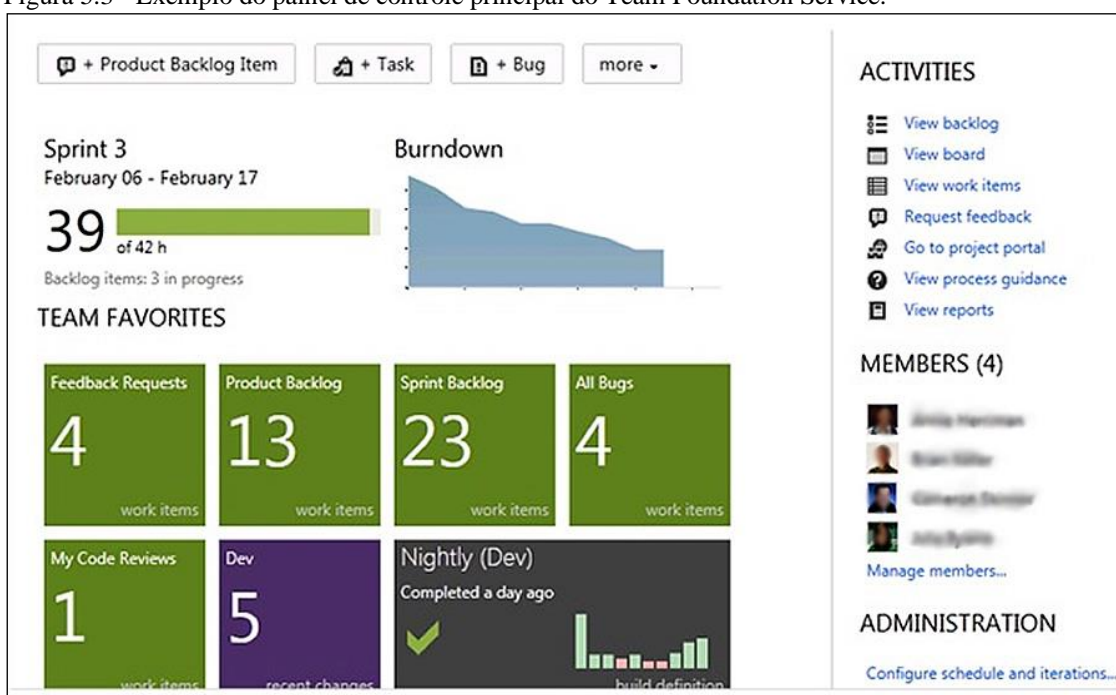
Figura 5.5 – Exemplo do painel de controle principal do Team Foundation Service.

+ Product Backlog Item

+ Task

+ Bug

more

Sprint 3
February 06 - February 17

39 of 42 h

Backlog items: 3 in progress

Burndown

TEAM FAVORITES

| Feedback Requests 4 work items | Product Backlog 13 work items | Sprint Backlog 23 work items | All Bugs 4 work items |
|---|---|---|---|

My Code Reviews 1 work items

Dev 5 recent changes

Nightly (Dev)
Completed a day ago
build definition

ACTIVITIES

View backlog
View board
View work items
Request feedback
Go to project portal
View process guidance
View reports

MEMBERS (4)

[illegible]
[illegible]
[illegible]
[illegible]

Manage members...

ADMINISTRATION

Configure schedule and iterations...